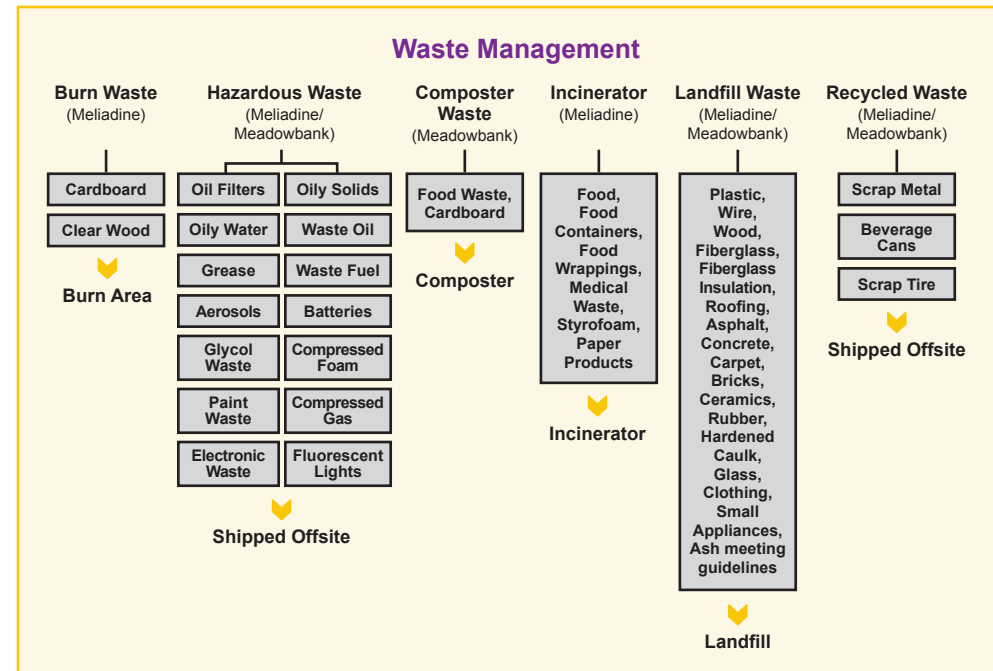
Waste Management

Burn Waste
(Meliadine)

Cardboard

Clear Wood

Burn Area

Hazardous Waste
(Meliadine/ Meadowbank)

Oil Filters

Oily Solids

Oily Water

Waste Oil

Grease

Waste Fuel

Aerosols

Batteries

Glycol Waste

Compressed Foam

Paint Waste

Compressed Gas

Electronic Waste

Fluorescent Lights

Shipped Offsite

Composter Waste
(Meadowbank)

Food Waste, Cardboard

Composter

Incinerator
(Meliadine)

Food, Food Containers, Food Wrappings, Medical Waste, Styrofoam, Paper Products

Incinerator

Landfill Waste
(Meliadine/ Meadowbank)

Plastic, Wire, Wood, Fiberglass, Fiberglass Insulation, Roofing, Asphalt, Concrete, Carpet, Bricks, Ceramics, Rubber, Hardened Caulk, Glass, Clothing, Small Appliances, Ash meeting guidelines

Landfill

Recycled Waste
(Meliadine/ Meadowbank)

Scrap Metal

Beverage Cans

Scrap Tire

Shipped Offsite